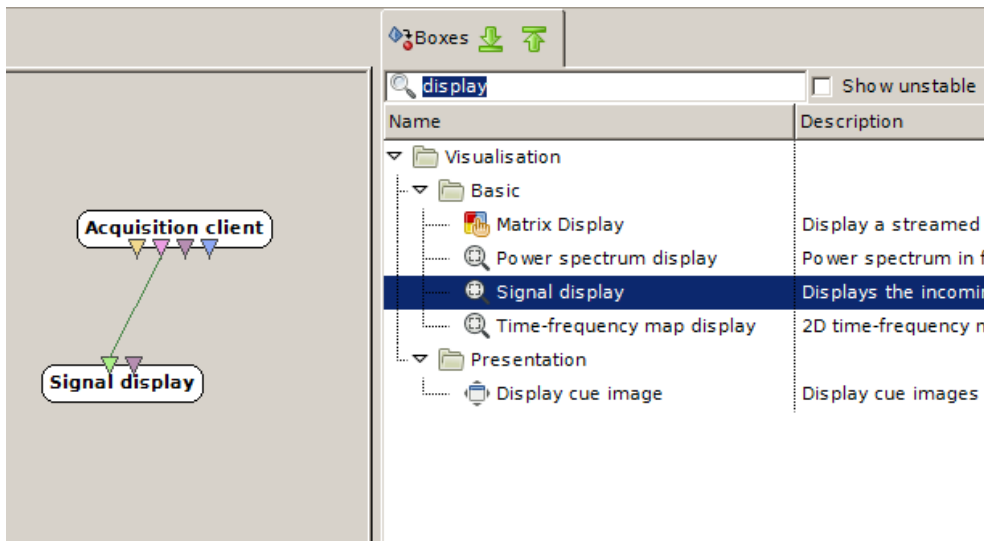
Acquisition client

Signal display

Boxes

display

Show unstable

| Name | Description |
|---|---|
| Visualisation | |
| Basic | |
| Matrix Display | Display a streamed |
| Power spectrum display | Power spectrum in f |
| Signal display | Displays the incomin |
| Time-frequency map display | 2D time-frequency m |
| Presentation | |
| Display cue image | Display cue images |